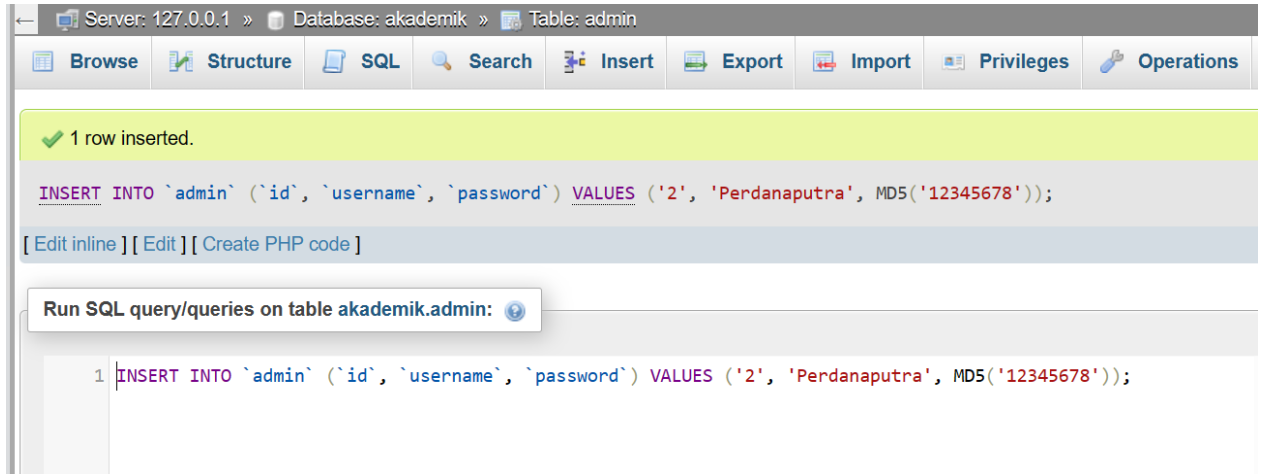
← Server: 127.0.0.1 » Database: akademik » Table: admin

Browse Structure SQL Search Insert Export Import Privileges Operations

1 row inserted.

INSERT INTO `admin` (`id`, `username`, `password`) VALUES ('2', 'Perdanaputra', MD5('12345678'));

[ Edit inline ] [ Edit ] [ Create PHP code ]

Run SQL query/queries on table akademik.admin:

1 INSERT INTO `admin` (`id`, `username`, `password`) VALUES ('2', 'Perdanaputra', MD5('12345678'));